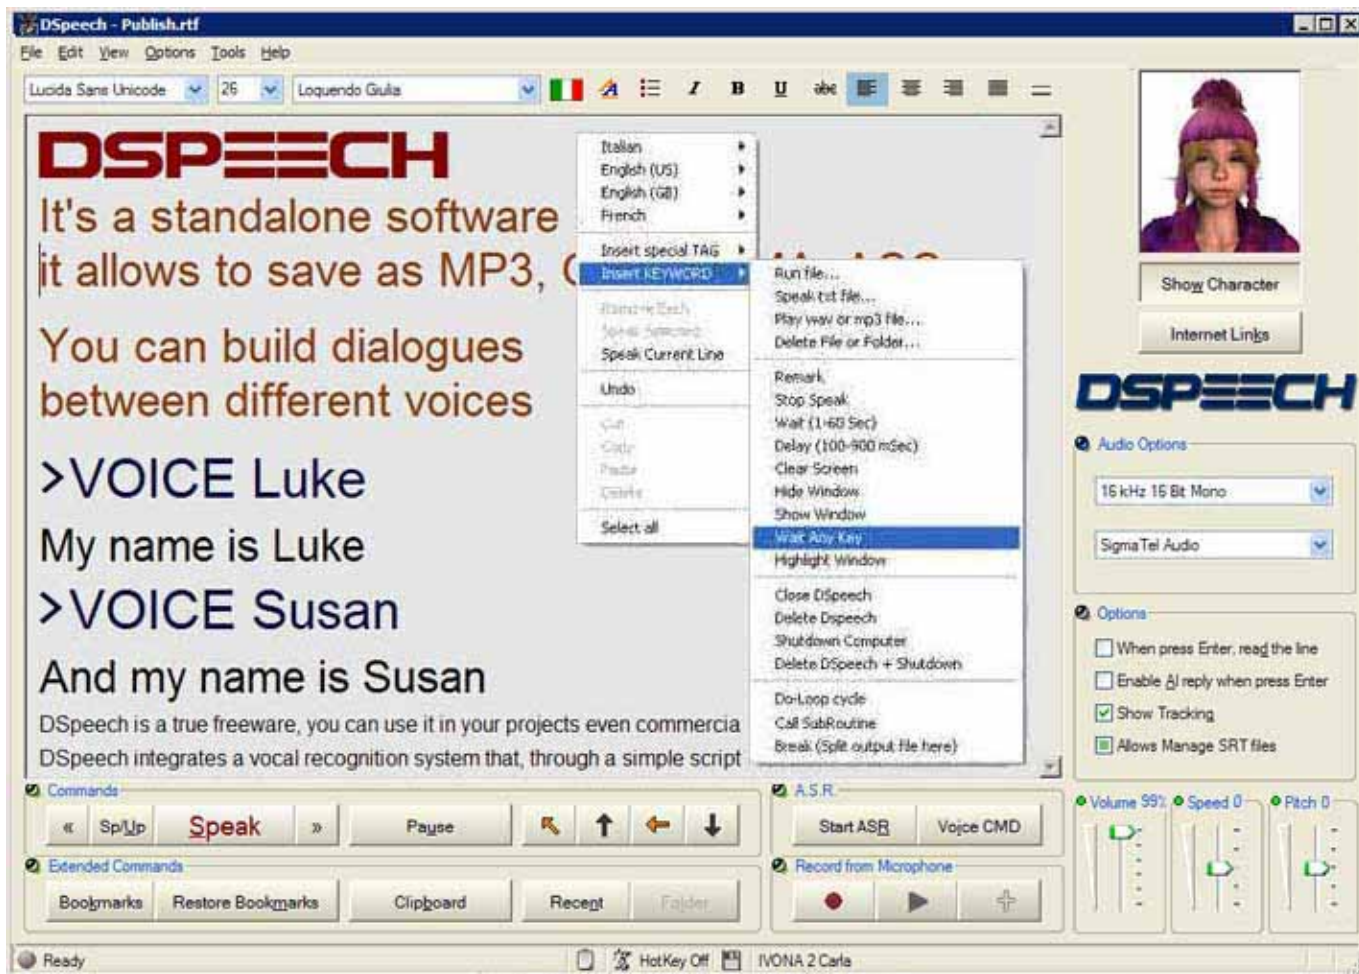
DSpeech - Publish.rtf

File Edit View Options Tools Help

Lucida Sans Unicode 26 Loquendo Giulia

DSPEECH

It's a standalone software

it allows to save as MP3, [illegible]

You can build dialogues between different voices

>VOICE Luke

My name is Luke

>VOICE Susan

And my name is Susan

DSpeech is a true freeware, you can use it in your projects even commercia

DSpeech integrates a vocal recognition system that, through a simple script

Italian
English (US)
English (GB)
French
Insert special TAG
Insert KEYWORD
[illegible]
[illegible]
Speak Current Line
Undo
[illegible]
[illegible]
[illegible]
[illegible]
Select all

Run file...
Speak txt file...
Play wav or mp3 file...
Delete File or Folder...
Remark
Stop Speak
Wait (1-60 Sec)
Delay (100-900 mSec)
Clear Screen
Hide Window
Show Window
Wait Any Key
Highlight Window
Close DSpeech
Delete Dspeech
Shutdown Computer
Delete DSpeech + Shutdown
Do-Loop cycle
Call SubRoutine
Break (Split output file here)

Show Character

Internet Links

DSPEECH

Audio Options

16 kHz 16 Bit Mono

SigmaTel Audio

Options

When press Enter, read the line
Enable AI reply when press Enter
Show Tracking
Allows Manage SRT files

Commands

« Sp/Up Speak » Pause

A.S.R.

Start ASR Voice CMD

Volume 99% Speed 0 Pitch 0

Extended Commands

Bookmarks Restore Bookmarks Clipboard Recent Folder

Record from Microphone

Ready HotKey Off IVONA 2 Carla